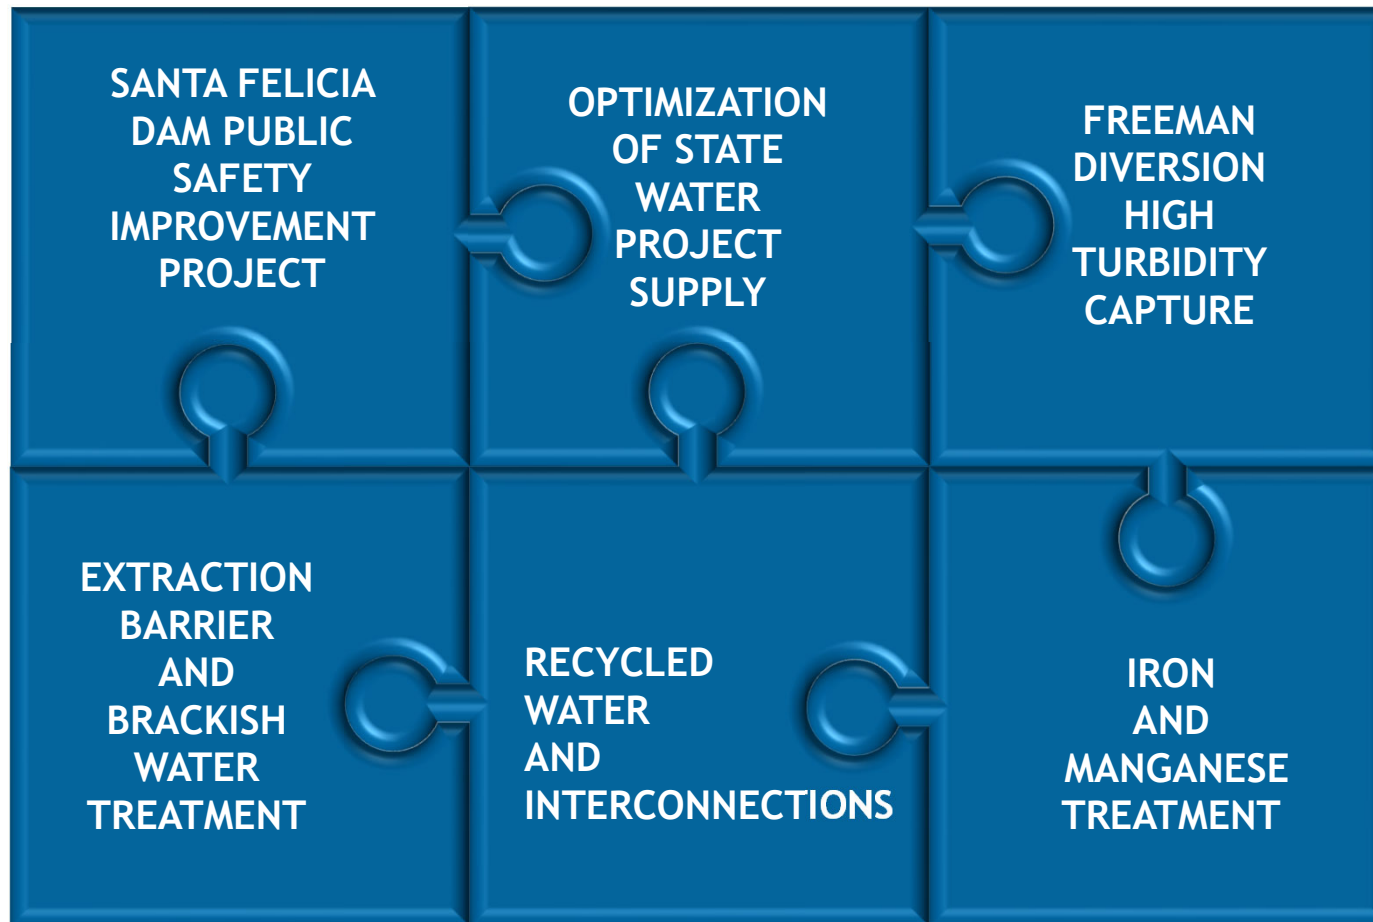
SANTA FELICIA DAM PUBLIC SAFETY IMPROVEMENT PROJECT

OPTIMIZATION OF STATE WATER PROJECT SUPPLY

FREEMAN DIVERSION HIGH TURBIDITY CAPTURE

EXTRACTION BARRIER AND BRACKISH WATER TREATMENT

RECYCLED WATER AND INTERCONNECTIONS

IRON AND MANGANESE TREATMENT